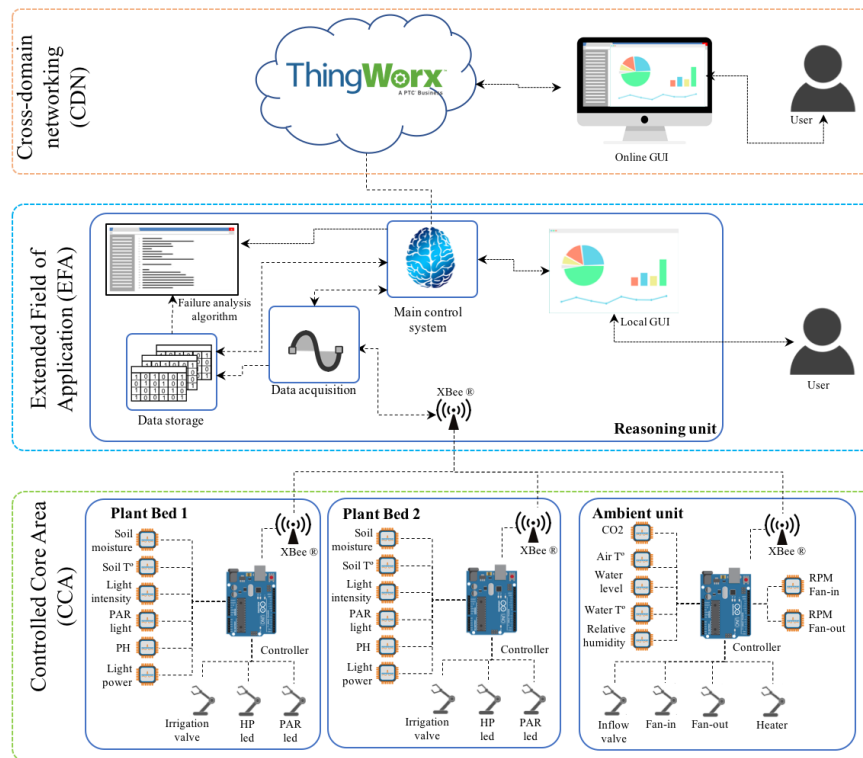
Cross-domain networking (CDN)

ThingWorx
A PTC Business

Online GUI

User

Extended Field of Application (EFA)

Failure analysis algorithm

Main control system

Local GUI

User

Data acquisition

Data storage

XBee ®

Reasoning unit

Controlled Core Area (CCA)

Plant Bed 1

Soil moisture

Soil T°

Light intensity

PAR light

PH

Light power

XBee ®

Controller

Irrigation valve

HP led

PAR led

Plant Bed 2

Soil moisture

Soil T°

Light intensity

PAR light

PH

Light power

XBee ®

Controller

Irrigation valve

HP led

PAR led

Ambient unit

CO2

Air T°

Water level

Water T°

Relative humidity

XBee ®

RPM Fan-in

RPM Fan-out

Controller

Inflow valve

Fan-in

Fan-out

Heater